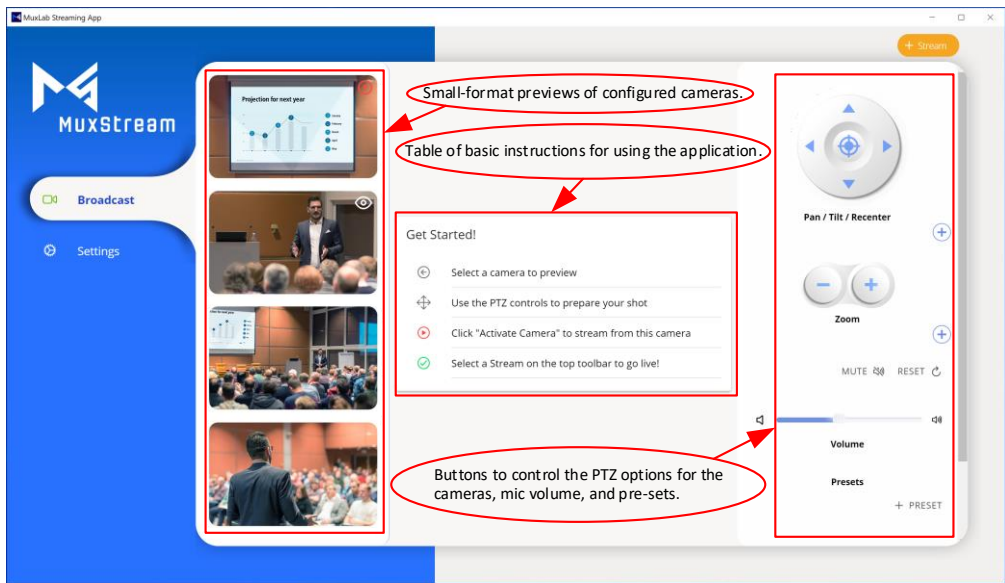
MuxLab Streaming App

+ Stream

MuxStream

Broadcast

Settings

Projection for next year

Small-format previews of configured cameras.

Table of basic instructions for using the application.

Get Started!

Select a camera to preview

Use the PTZ controls to prepare your shot

Click "Activate Camera" to stream from this camera

Select a Stream on the top toolbar to go live!

Pan / Tilt / Recenter

Zoom

MUTE RESET

Volume

Presets

+ PRESET

Buttons to control the PTZ options for the cameras, mic volume, and pre-sets.